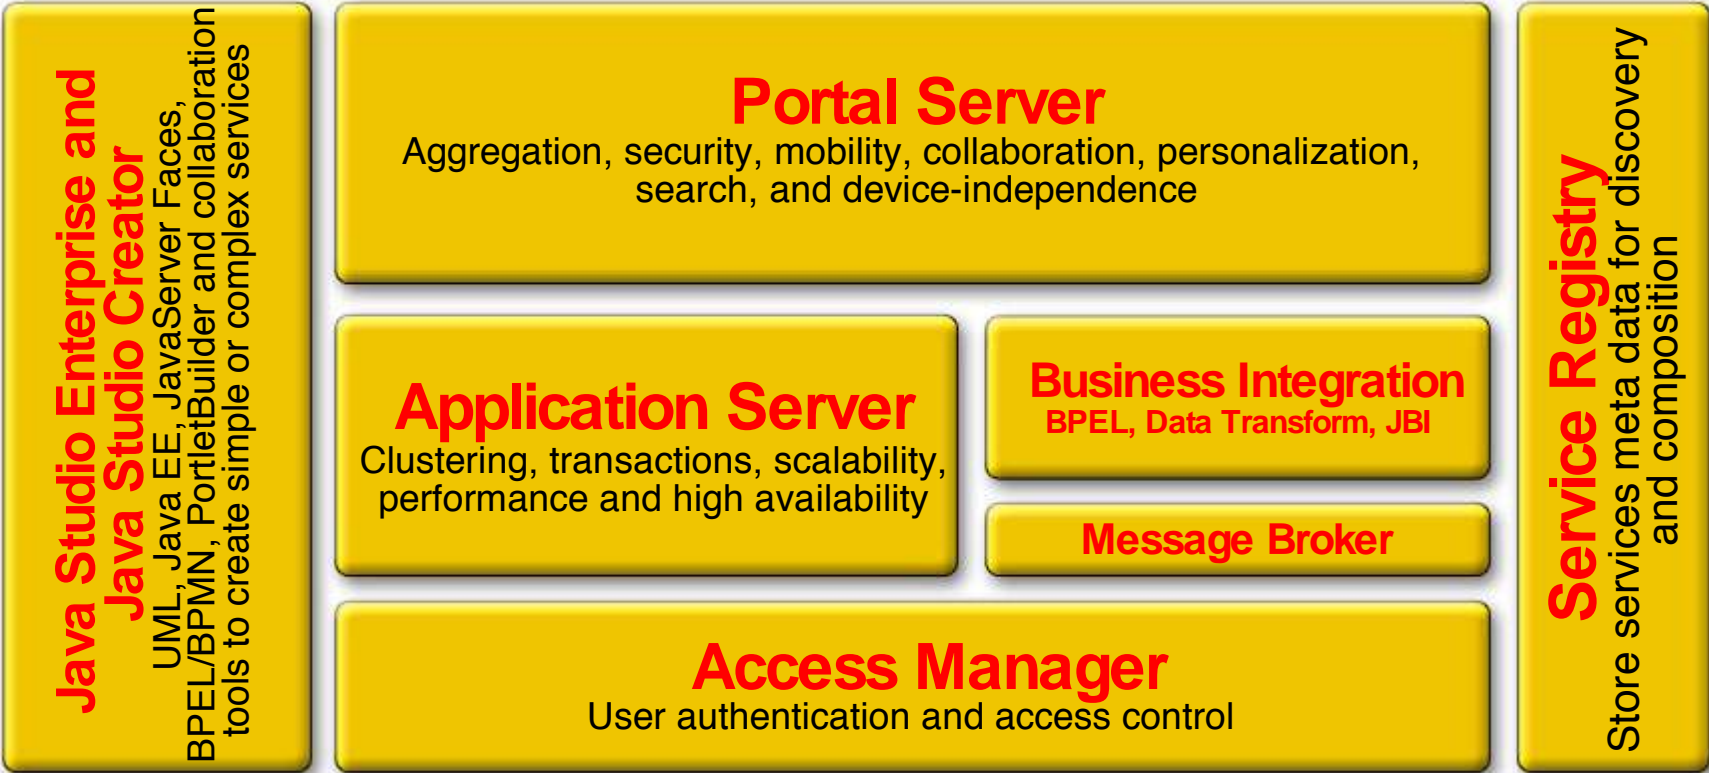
Java Studio Enterprise and Java Studio Creator
UML, Java EE, JavaServer Faces, BPEL/BPMN, PortletBuilder and collaboration tools to create simple or complex services

Portal Server
Aggregation, security, mobility, collaboration, personalization, search, and device-independence

Application Server
Clustering, transactions, scalability, performance and high availability

Business Integration
BPEL, Data Transform, JBI

Message Broker

Access Manager
User authentication and access control

Service Registry
Store services meta data for discovery and composition